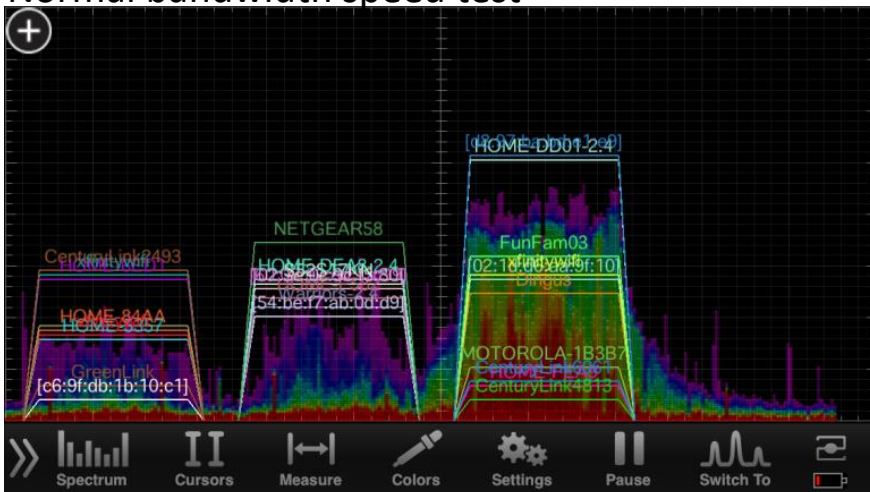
Normal bandwidth speed test

HOME-DD01-2.4

NETGEAR58

CenturyLink2493

FunFam03

HOME-DEA8-2.4

[02:1e:00:aa:9f:10]

Dingus

[54:be:f7:ab:0d:d9]

HOME-84AA

HOME-8357

MOTOROLA-1B3B7

GreenLink

[c6:9f:db:1b:10:c1]

CenturyLink4813

Spectrum Cursors Measure Colors Settings Pause Switch To